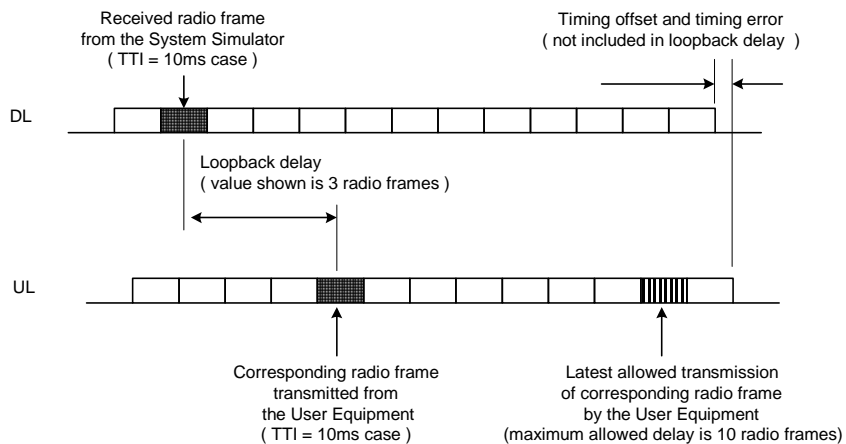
Received radio frame from the System Simulator ( TTI = 10ms case )

Timing offset and timing error ( not included in loopback delay )

DL

Loopback delay ( value shown is 3 radio frames )

UL

Corresponding radio frame transmitted from the User Equipment ( TTI = 10ms case )

Latest allowed transmission of corresponding radio frame by the User Equipment (maximum allowed delay is 10 radio frames)